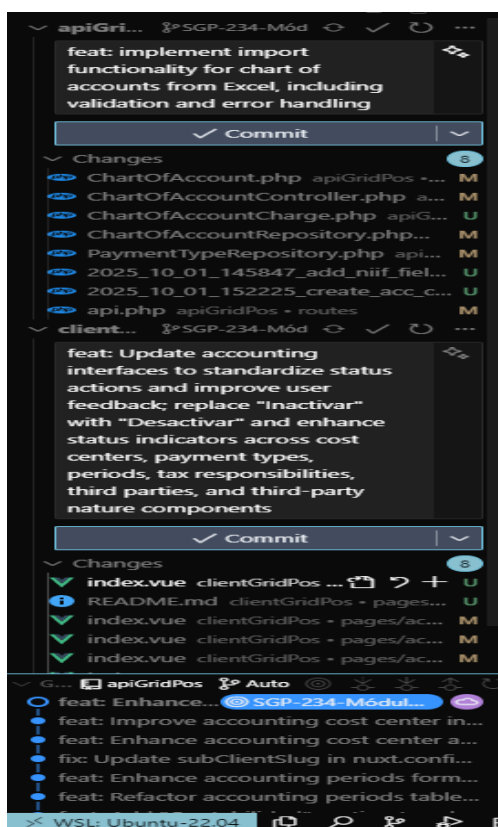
apiGri... SGP-234-Mód ...

feat: implement import functionality for chart of accounts from Excel, including validation and error handling

✓ Commit

Changes 8

ChartOfAccount.php apiGridPos -... M
ChartOfAccountController.php a... M
ChartOfAccountCharge.php apiG... U
ChartOfAccountRepository.php... M
PaymentTypeRepository.php api... M
2025_10_01_145847_add_niif_fiel... U
2025_10_01_152225_create_acc_c... U
api.php apiGridPos • routes M

client... SGP-234-Mód ...

feat: Update accounting interfaces to standardize status actions and improve user feedback; replace "Inactivar" with "Desactivar" and enhance status indicators across cost centers, payment types, periods, tax responsibilities, third parties, and third-party nature components

✓ Commit

Changes 8

index.vue clientGridPos ... U
README.md clientGridPos • pages... U
index.vue clientGridPos • pages/ac... M
index.vue clientGridPos • pages/ac... M
index.vue clientGridPos • pages/ac... M

G... apiGridPos Auto

feat: Enhance... SGP-234-Módul...
feat: Improve accounting cost center in...
feat: Enhance accounting cost center a...
fix: Update subClientSlug in nuxt.confi...
feat: Enhance accounting periods form...
feat: Refactor accounting periods table...

WSL: Ubuntu-22.04